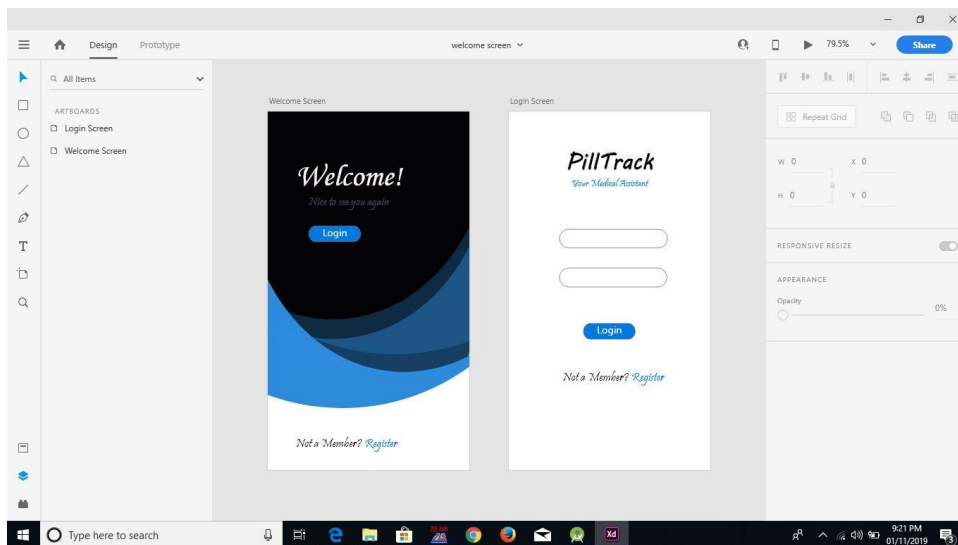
Design Prototype

welcome screen

79.5%

Share

All Items

ARTBOARDS

Login Screen

Welcome Screen

Welcome Screen

Welcome!

Nice to see you again

Login

Not a Member? Register

Login Screen

PillTrack

Your Medical Assistant

Login

Not a Member? Register

Repeat Grid

W 0

X 0

H 0

Y 0

RESPONSIVE RESIZE

APPEARANCE

Opacity

0%

Type here to search

Xd

9:21 PM
01/11/2019